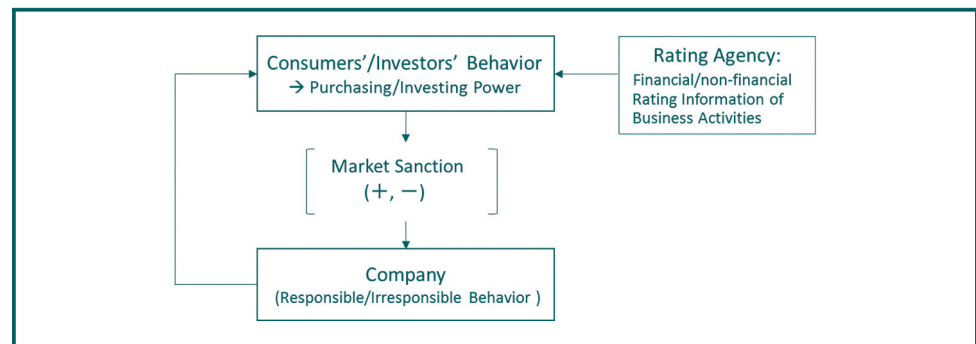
Consumers'/Investors' Behavior
→ Purchasing/Investing Power

Rating Agency:
Financial/non-financial Rating Information of Business Activities

Market Sanction
(+, −)

Company
(Responsible/Irresponsible Behavior )